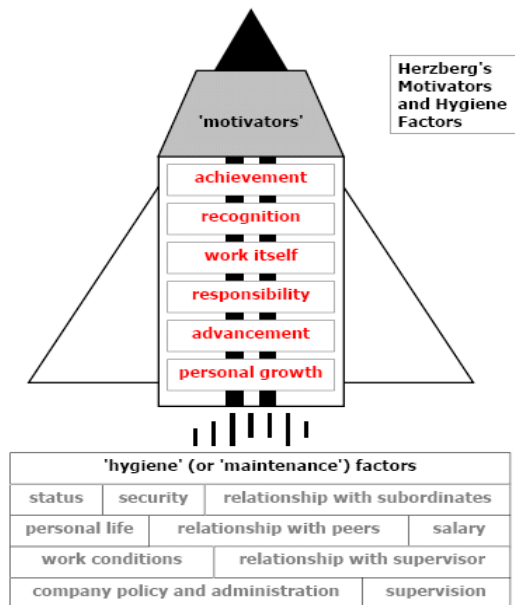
Herzberg's Motivators and Hygiene Factors

'motivators'

achievement

recognition

work itself

responsibility

advancement

personal growth

'hygiene' (or 'maintenance') factors

status | security | relationship with subordinates

personal life | relationship with peers | salary

work conditions | relationship with supervisor

company policy and administration | supervision